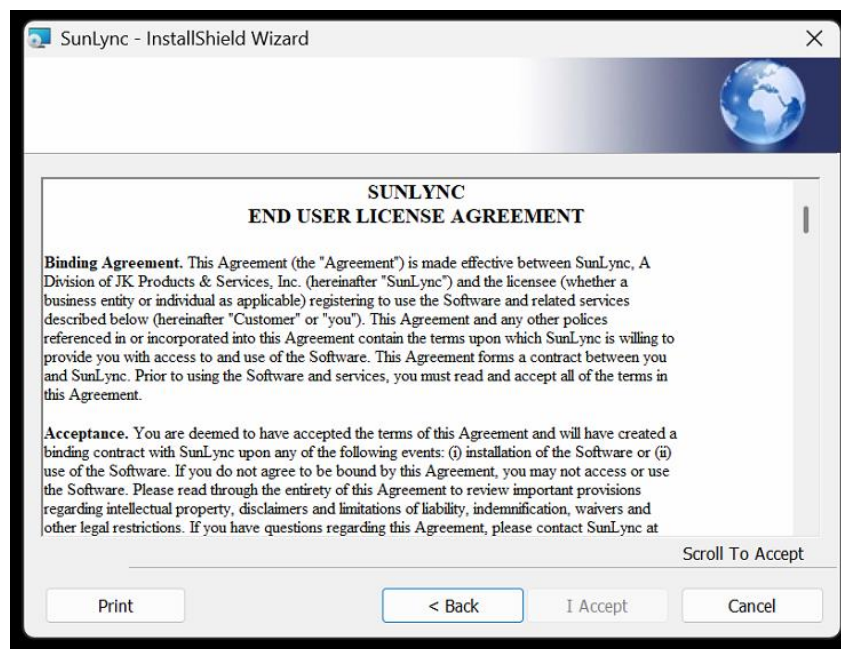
SunLync - InstallShield Wizard

SUNLYNC
END USER LICENSE AGREEMENT

**Binding Agreement.** This Agreement (the "Agreement") is made effective between SunLync, A Division of JK Products & Services, Inc. (hereinafter "SunLync") and the licensee (whether a business entity or individual as applicable) registering to use the Software and related services described below (hereinafter "Customer" or "you"). This Agreement and any other polices referenced in or incorporated into this Agreement contain the terms upon which SunLync is willing to provide you with access to and use of the Software. This Agreement forms a contract between you and SunLync. Prior to using the Software and services, you must read and accept all of the terms in this Agreement.

**Acceptance.** You are deemed to have accepted the terms of this Agreement and will have created a binding contract with SunLync upon any of the following events: (i) installation of the Software or (ii) use of the Software. If you do not agree to be bound by this Agreement, you may not access or use the Software. Please read through the entirety of this Agreement to review important provisions regarding intellectual property, disclaimers and limitations of liability, indemnification, waivers and other legal restrictions. If you have questions regarding this Agreement, please contact SunLync at

Scroll To Accept

Print
< Back
I Accept
Cancel